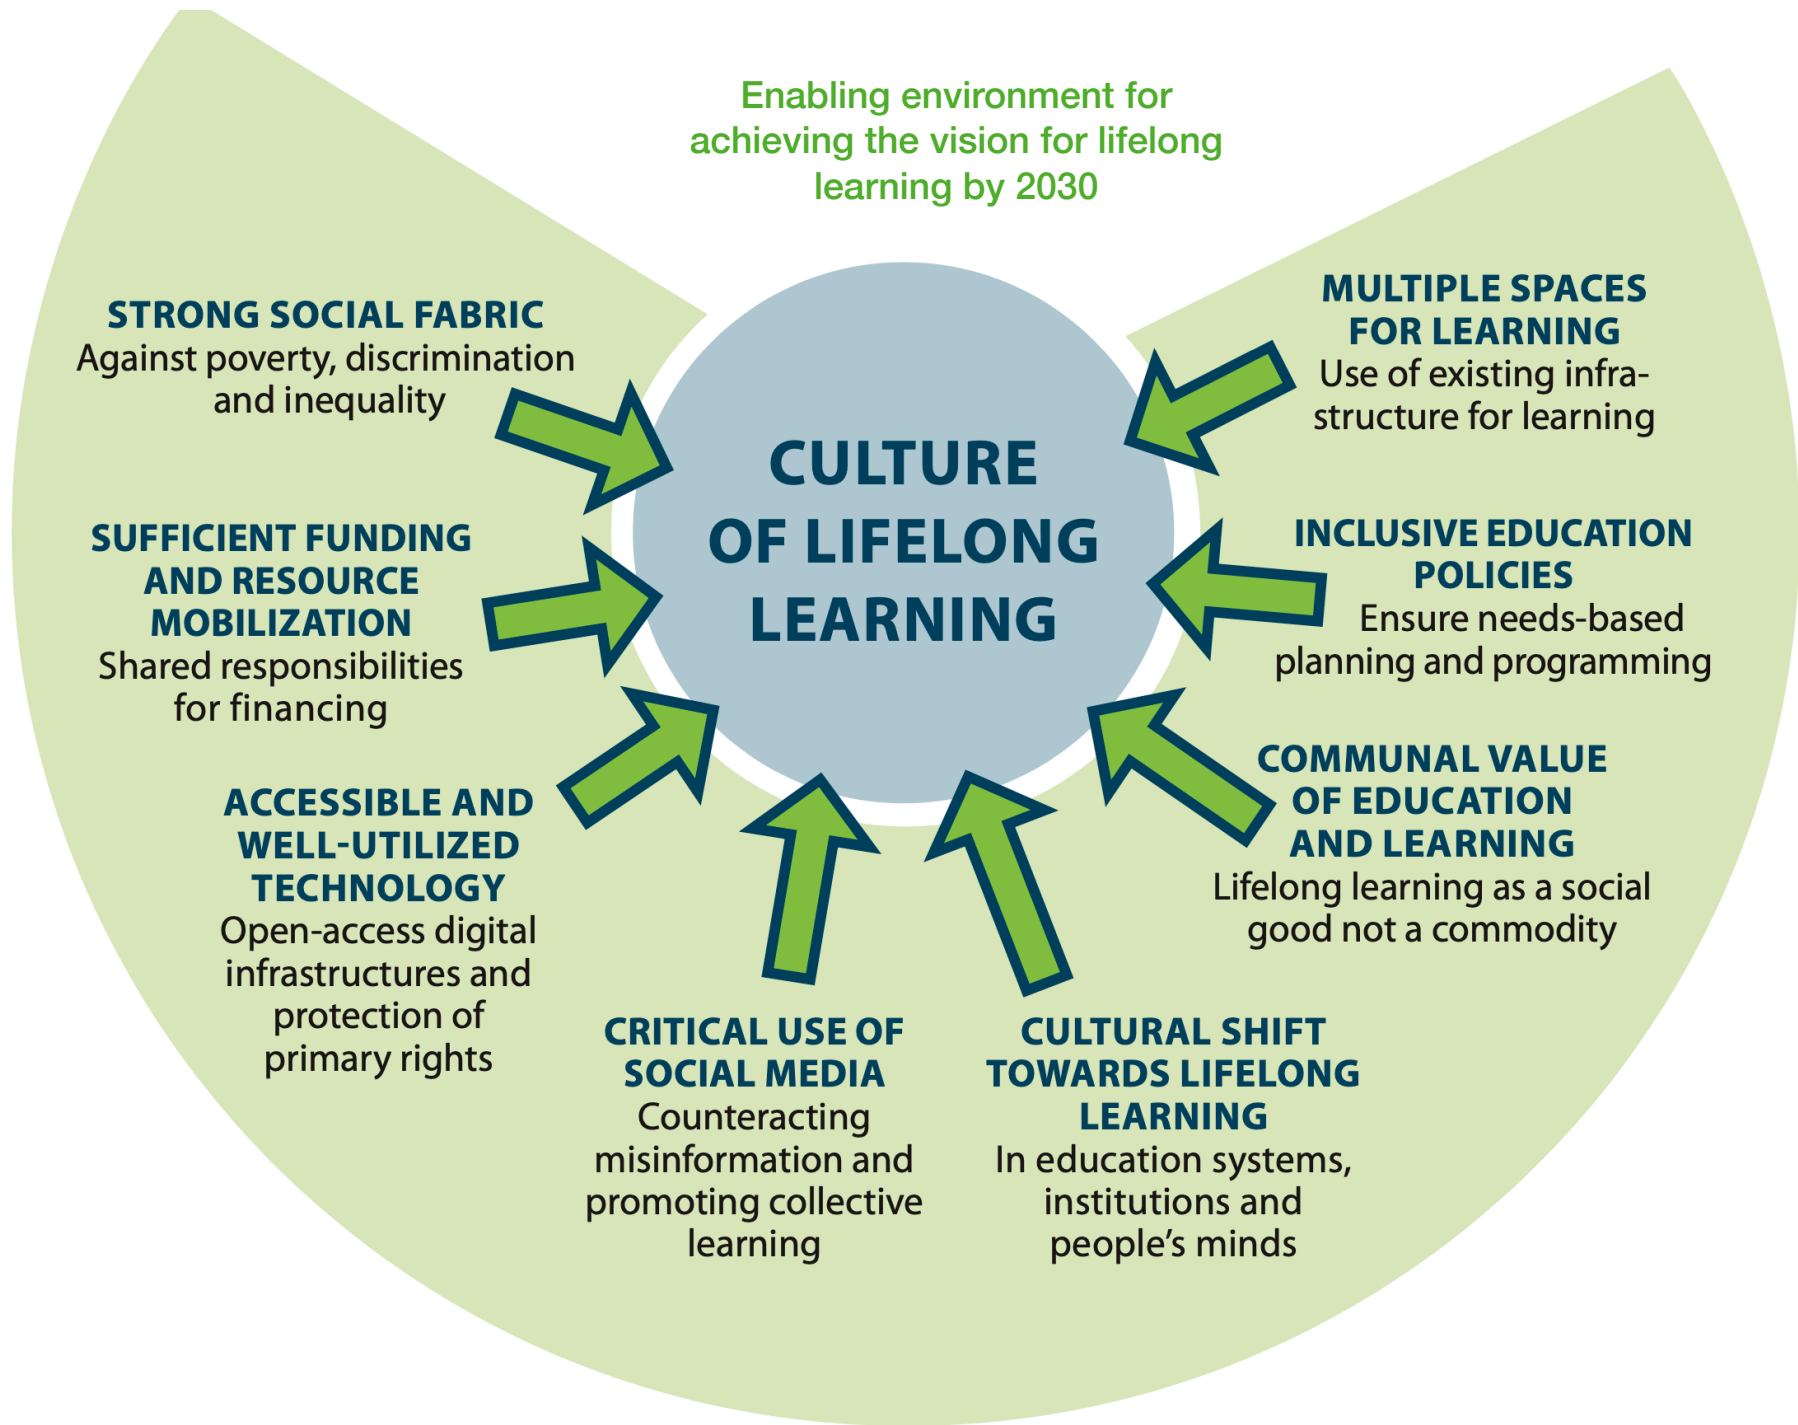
Enabling environment for achieving the vision for lifelong learning by 2030

STRONG SOCIAL FABRIC
Against poverty, discrimination and inequality

MULTIPLE SPACES FOR LEARNING
Use of existing infrastructure for learning

CULTURE OF LIFELONG LEARNING

SUFFICIENT FUNDING AND RESOURCE MOBILIZATION
Shared responsibilities for financing

INCLUSIVE EDUCATION POLICIES
Ensure needs-based planning and programming

ACCESSIBLE AND WELL-UTILIZED TECHNOLOGY
Open-access digital infrastructures and protection of primary rights

COMMUNAL VALUE OF EDUCATION AND LEARNING
Lifelong learning as a social good not a commodity

CRITICAL USE OF SOCIAL MEDIA
Counteracting misinformation and promoting collective learning

CULTURAL SHIFT TOWARDS LIFELONG LEARNING
In education systems, institutions and people’s minds